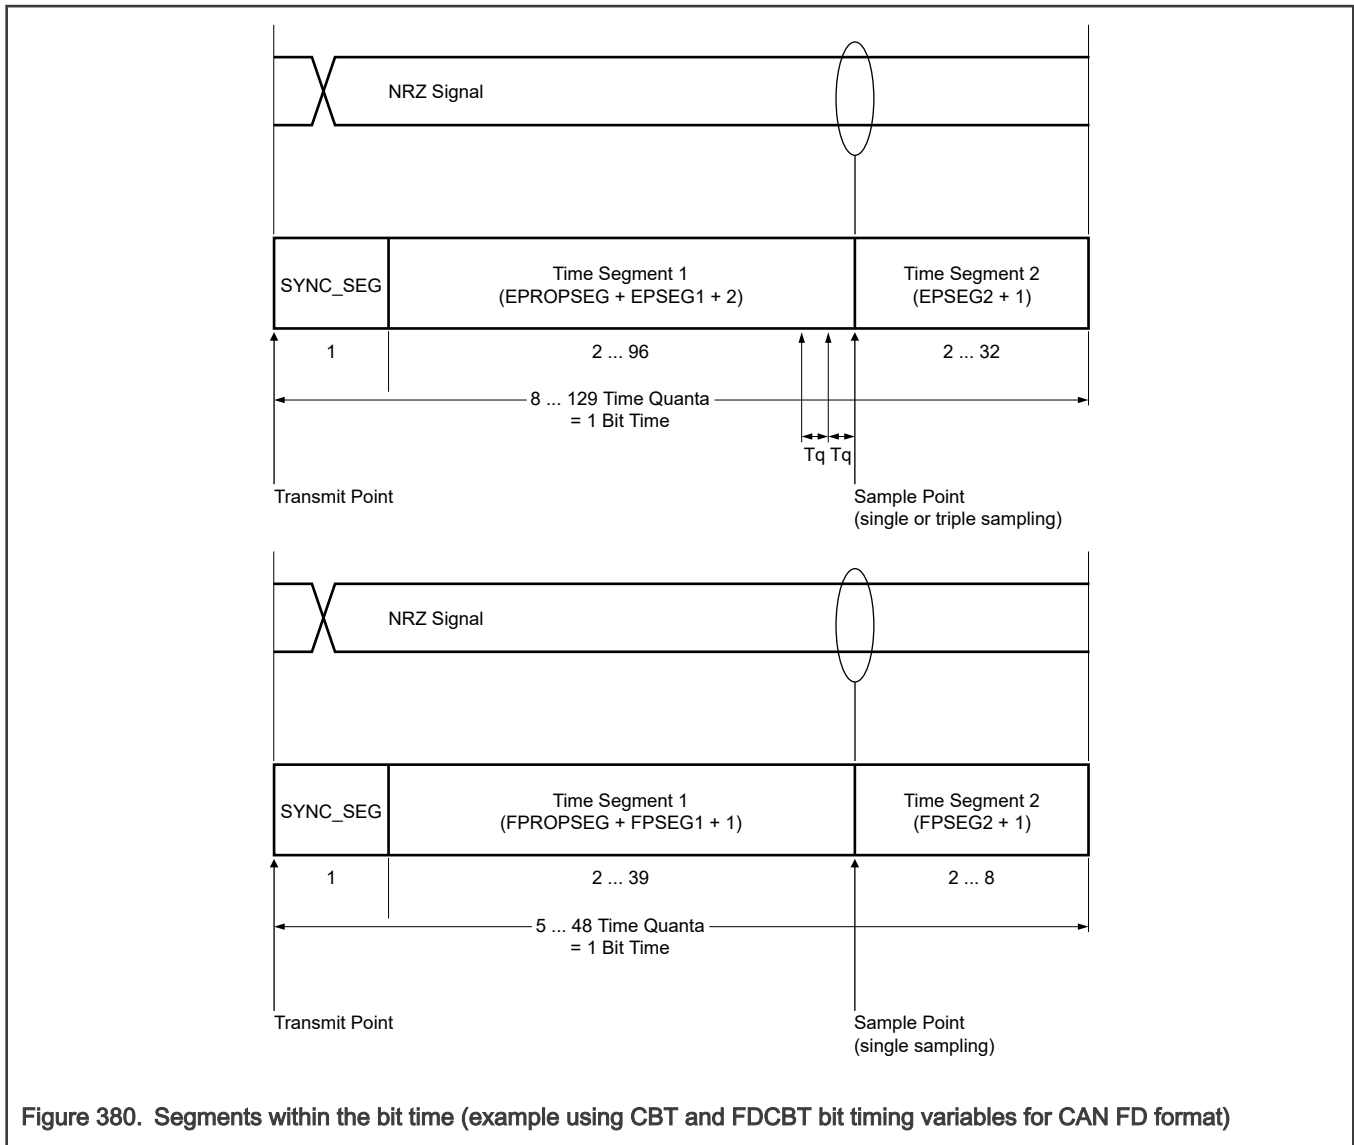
NRZ Signal

SYNC_SEG

Time Segment 1
(EPROPSEG + EPSEG1 + 2)

Time Segment 2
(EPSEG2 + 1)

1

2 ... 96

2 ... 32

8 ... 129 Time Quanta
= 1 Bit Time

Tq Tq

Transmit Point

Sample Point
(single or triple sampling)

NRZ Signal

SYNC_SEG

Time Segment 1
(FPROPSEG + FPSEG1 + 1)

Time Segment 2
(FPSEG2 + 1)

1

2 ... 39

2 ... 8

5 ... 48 Time Quanta
= 1 Bit Time

Transmit Point

Sample Point
(single sampling)

Figure 380. Segments within the bit time (example using CBT and FDCBT bit timing variables for CAN FD format)